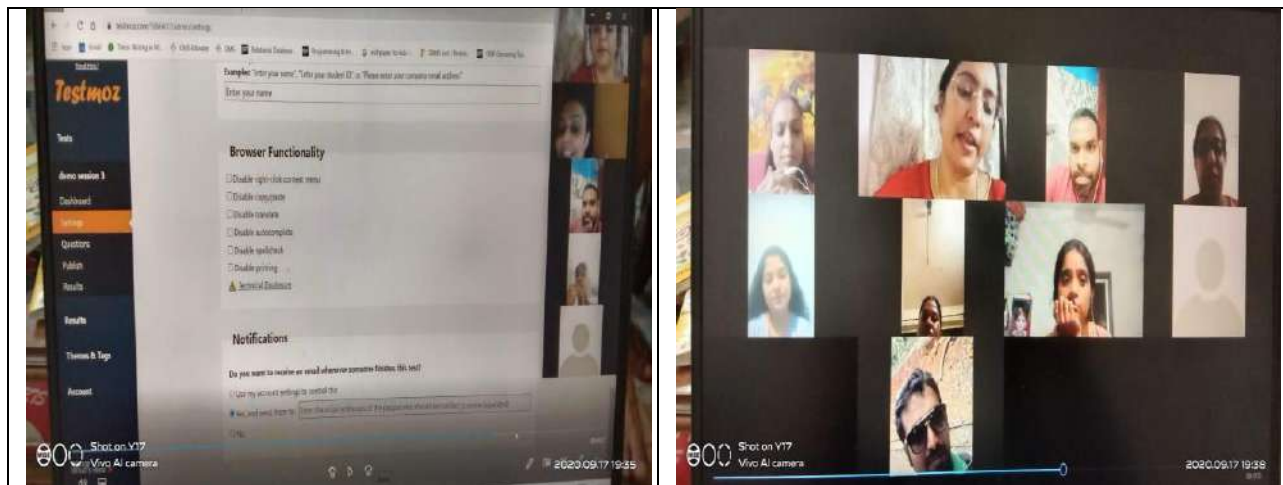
Testmoz

Tests

demo session 3

Dashboard

Settings

Questions

Publish

Results

Results

Themes & Tags

Account

Examples: "Enter your name", "Enter your student ID", or "Please enter your company email address"

Enter your name

Browser Functionality

Disable right-click context menu

Disable copy/paste

Disable translate

Disable autocomplete

Disable spellcheck

Disable printing

Technical Disclosure

Notifications

Do you want to receive an email whenever someone finishes this test?

Use my account settings to control this

Yes, and send them to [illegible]

No

Shot on Y17
Vivo AI camera

2020.09.17 19:35

Shot on Y17
Vivo AI camera

2020.09.17 19:38